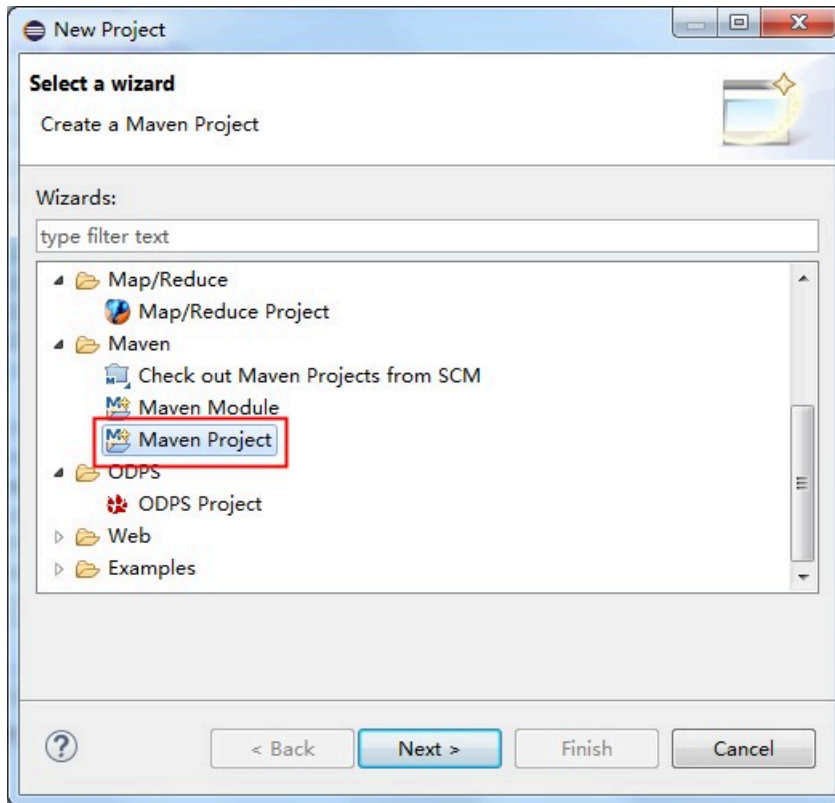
New Project

Select a wizard

Create a Maven Project

Wizards:

type filter text

Map/Reduce
Map/Reduce Project
Maven
Check out Maven Projects from SCM
Maven Module
Maven Project
ODPS
ODPS Project
Web
Examples

?

< Back

Next >

Finish

Cancel